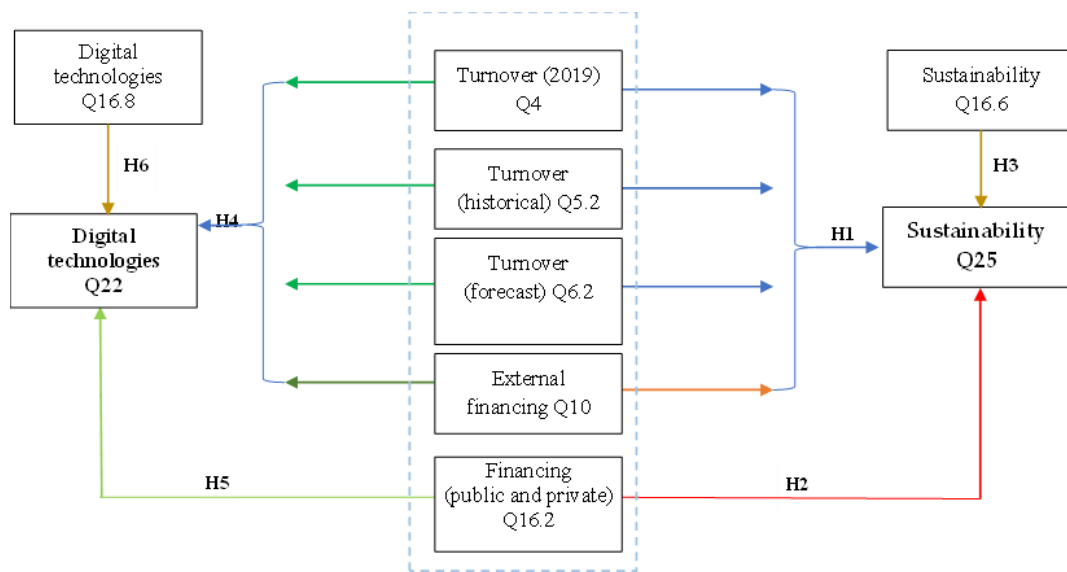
Digital technologies Q16.8

H6

Digital technologies Q22

H4

Turnover (2019) Q4

Turnover (historical) Q5.2

Turnover (forecast) Q6.2

External financing Q10

Financing (public and private) Q16.2

H5

H2

H1

Sustainability Q16.6

H3

Sustainability Q25